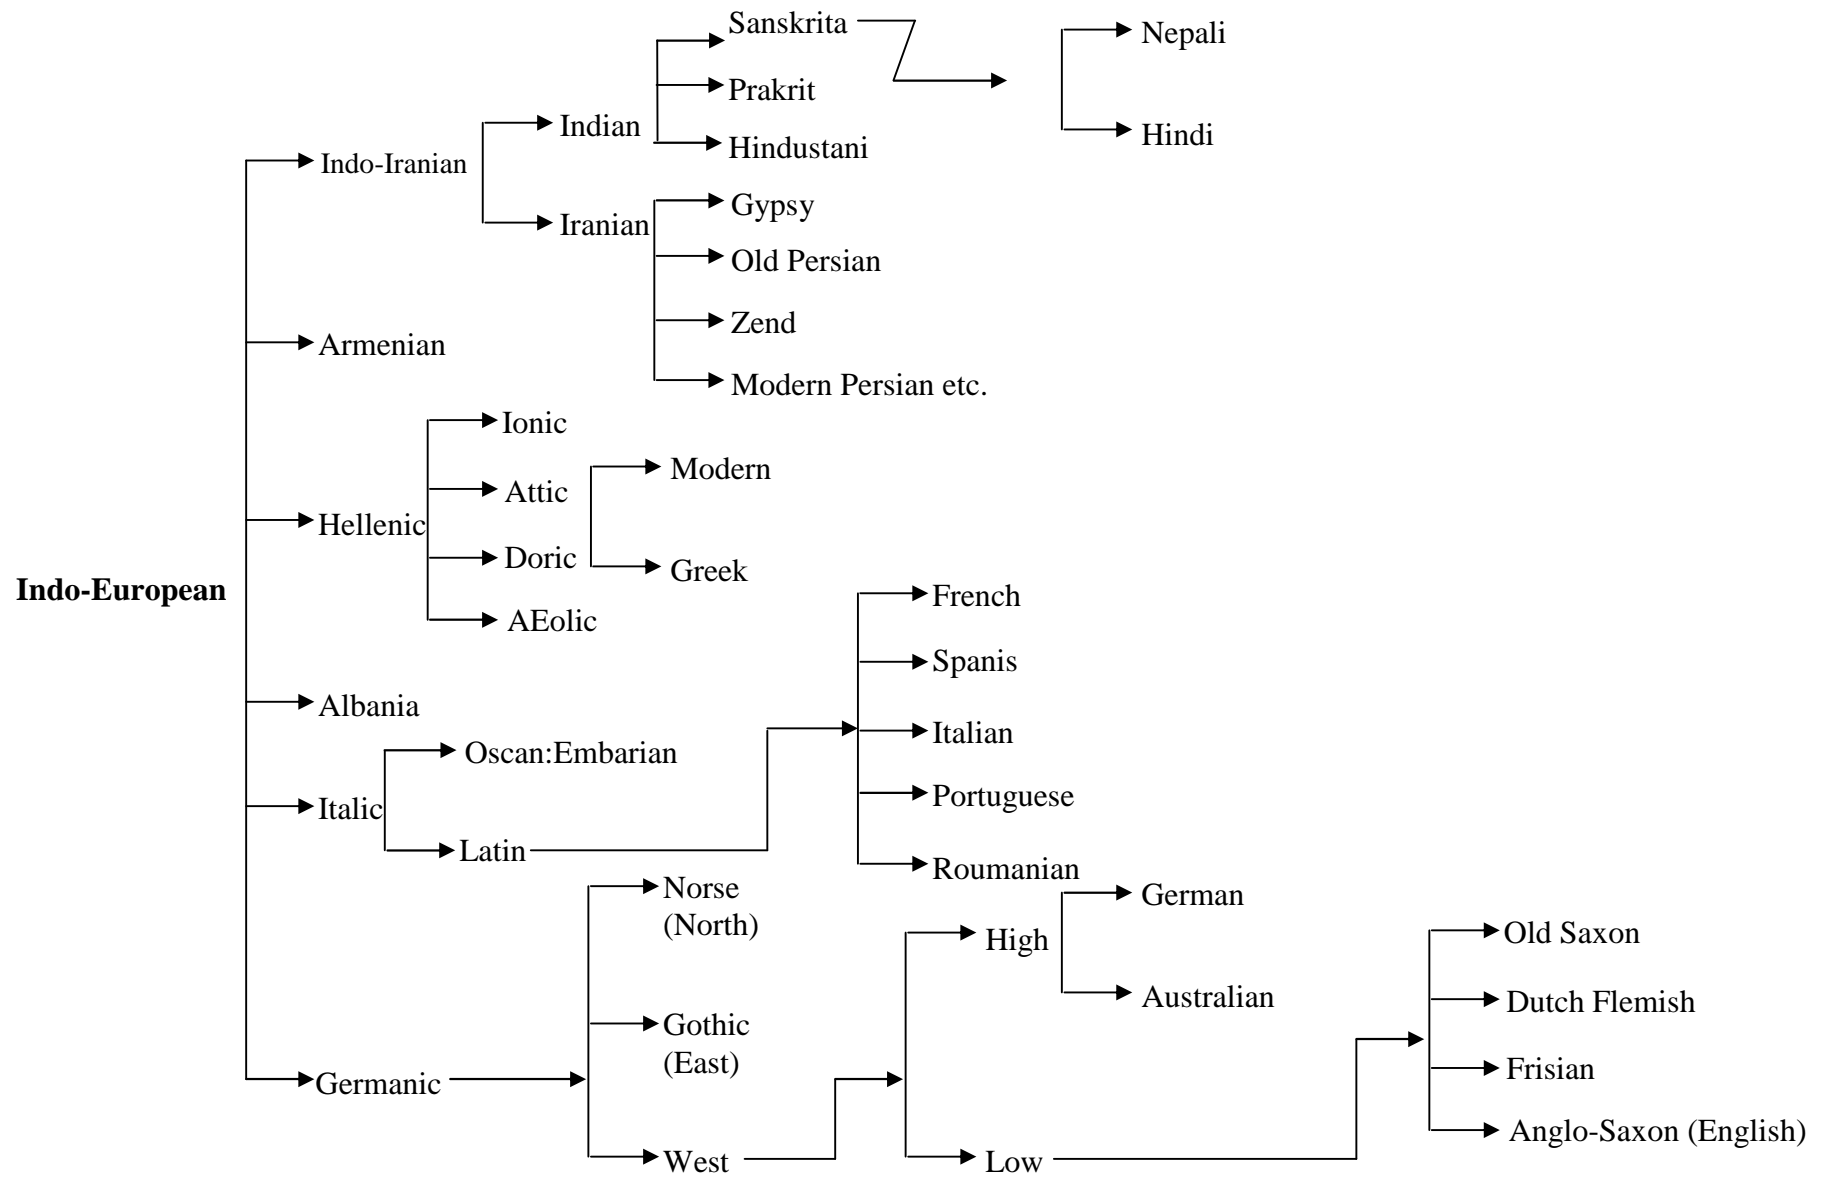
Indo-European

Indo-Iranian
Indian
Sanskrita
Prakrit
Hindustani
Nepali
Hindi
Iranian
Gypsy
Old Persian
Zend
Modern Persian etc.

Armenian

Hellenic
Ionic
Attic
Doric
AEolic
Modern
Greek

Albania

Italic
Oscan:Embarian
Latin
French
Spanis
Italian
Portuguese
Roumanian

Germanic
Norse (North)
Gothic (East)
West
High
German
Australian
Low
Old Saxon
Dutch Flemish
Frisian
Anglo-Saxon (English)